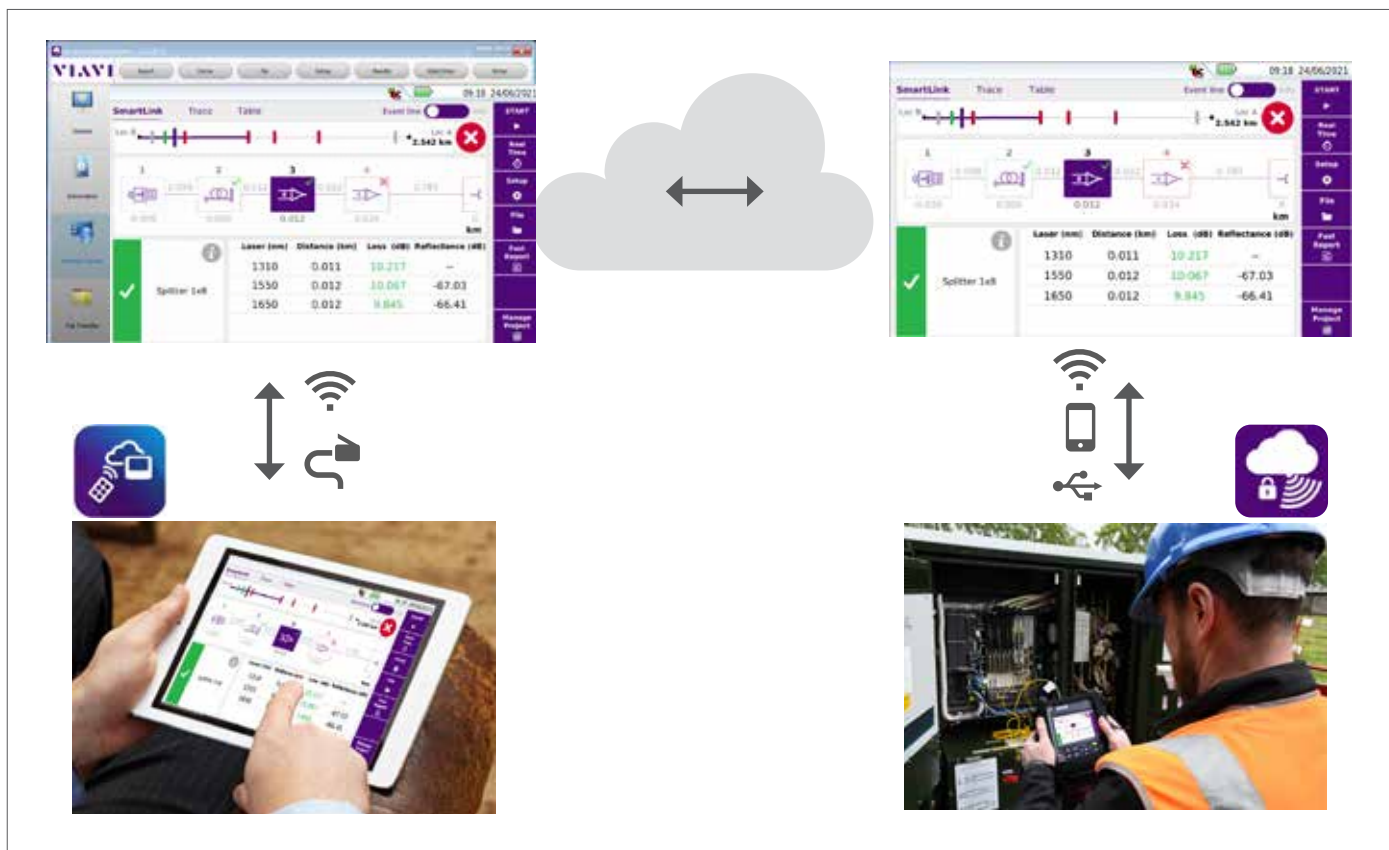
VIAVI

09:18 24/06/2021

SmartLink Trace Table

Event line

START

Loc B

Loc A
2.542 km

Real Time

Setup

File

Fast Report

Manage Project

1 2 3 4

0.012

km

Splitter 1x8

| Laser (nm) | Distance (km) | Loss (dB) | Reflectance (dB) |
|---|---|---|---|
| 1310 | 0.011 | 10.217 | -- |
| 1550 | 0.012 | 10.067 | -67.03 |
| 1650 | 0.012 | 9.845 | -66.41 |

09:18 24/06/2021

SmartLink Trace Table

Event line

START

Loc A
2.542 km

Real Time

Setup

File

Fast Report

Manage Project

1 2 3 4

0.012

km

Splitter 1x8

| Laser (nm) | Distance (km) | Loss (dB) | Reflectance (dB) |
|---|---|---|---|
| 1310 | 0.011 | 10.217 | -- |
| 1550 | 0.012 | 10.067 | -67.03 |
| 1650 | 0.012 | 9.845 | -66.41 |